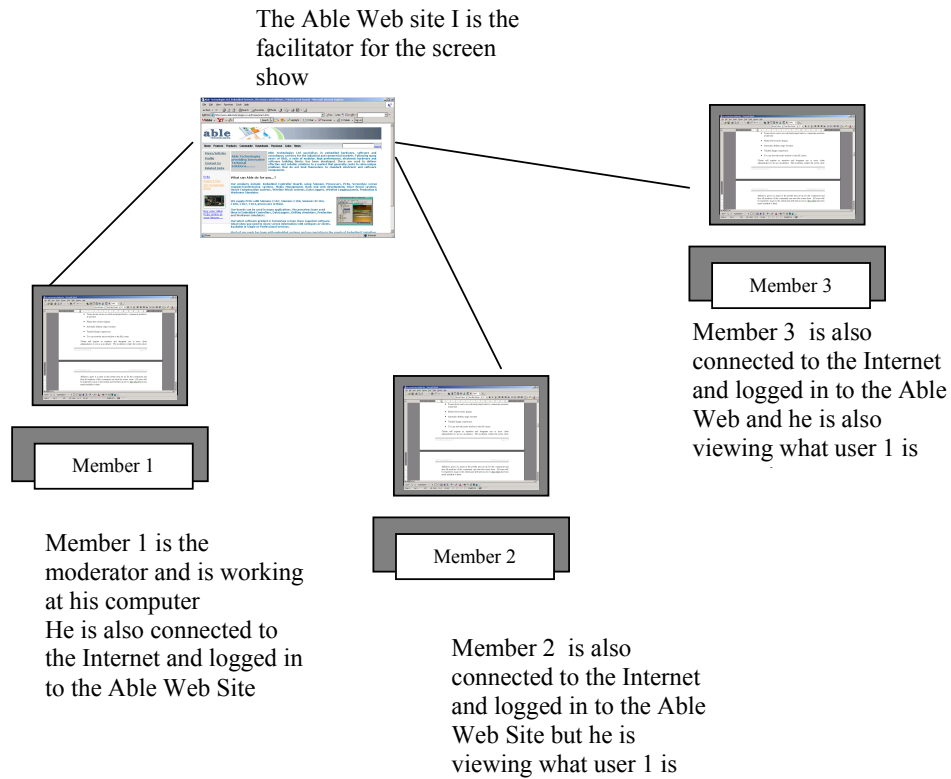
The Able Web site I is the facilitator for the screen show

able

Member 3

Member 3 is also connected to the Internet and logged in to the Able Web and he is also viewing what user 1 is

Member 1

Member 2

Member 1 is the moderator and is working at his computer
He is also connected to the Internet and logged in to the Able Web Site

Member 2 is also connected to the Internet and logged in to the Able Web Site but he is viewing what user 1 is